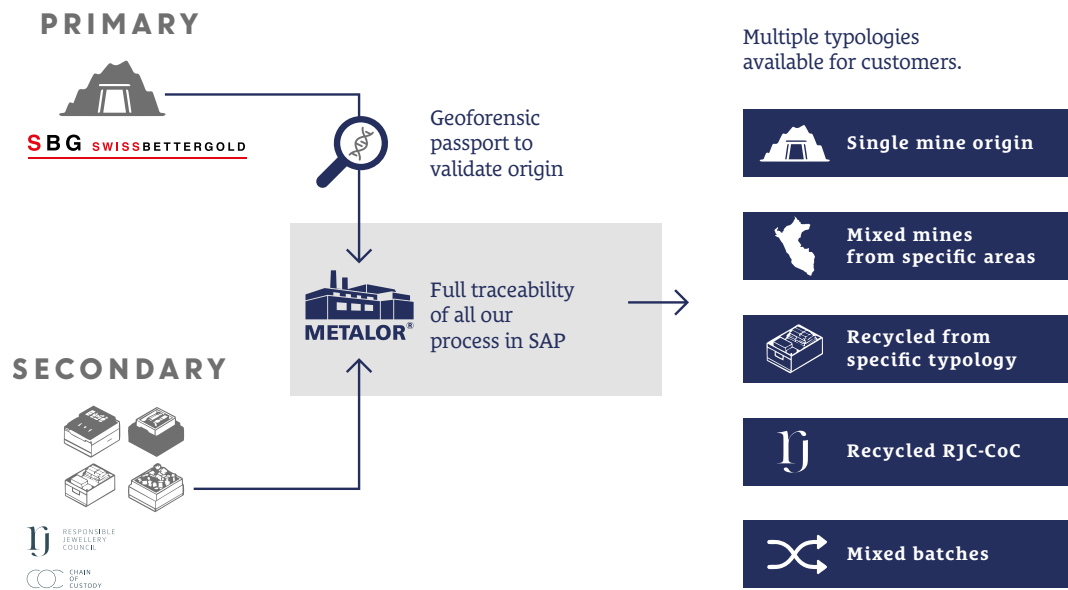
PRIMARY

SBG SWISSBETTERGOLD

Geoforensic passport to validate origin

METALOR®

Full traceability of all our process in SAP

SECONDARY

RESPONSIBLE JEWELLERY COUNCIL

CHAIN OF CUSTODY

Multiple typologies available for customers.

Single mine origin

Mixed mines from specific areas

Recycled from specific typology

Recycled RJC-CoC

Mixed batches